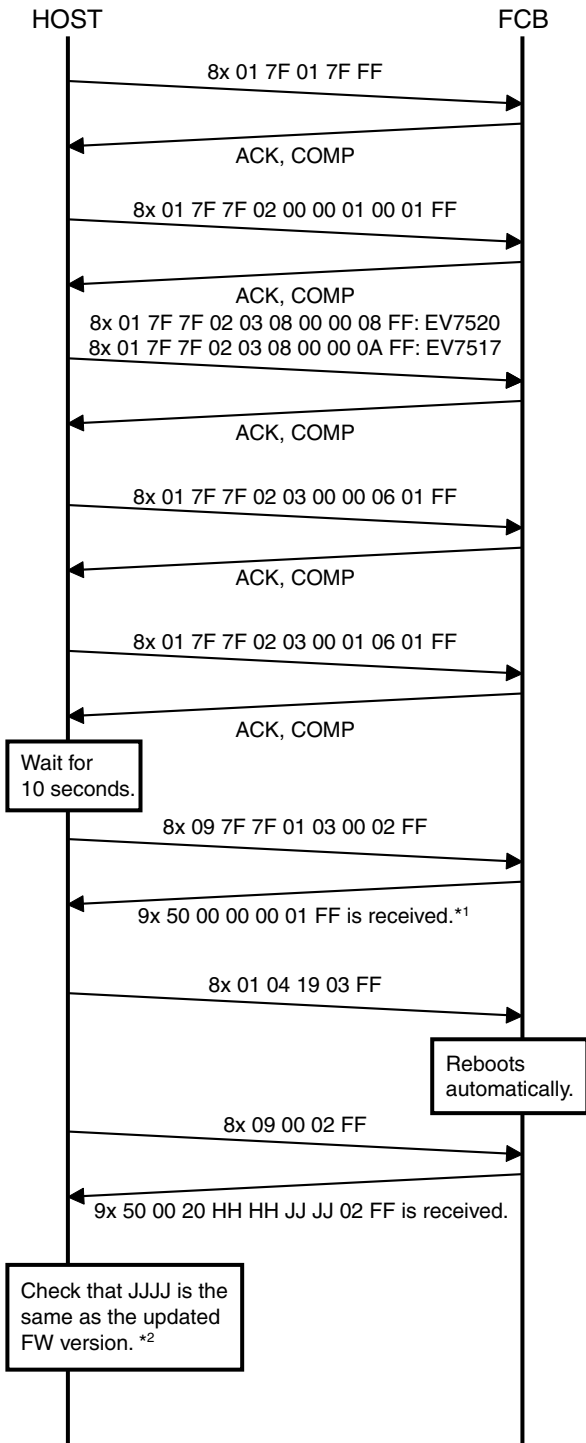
HOST

FCB

8x 01 7F 01 7F FF

ACK, COMP

8x 01 7F 7F 02 00 00 01 00 01 FF

ACK, COMP

8x 01 7F 7F 02 03 08 00 00 08 FF: EV7520
8x 01 7F 7F 02 03 08 00 00 0A FF: EV7517

ACK, COMP

8x 01 7F 7F 02 03 00 00 06 01 FF

ACK, COMP

8x 01 7F 7F 02 03 00 01 06 01 FF

ACK, COMP

Wait for 10 seconds.

8x 09 7F 7F 01 03 00 02 FF

9x 50 00 00 00 01 FF is received.$^{*1}$

8x 01 04 19 03 FF

Reboots automatically.

8x 09 00 02 FF

9x 50 00 20 HH HH JJ JJ 02 FF is received.

Check that JJJJ is the same as the updated FW version. $^{*2}$